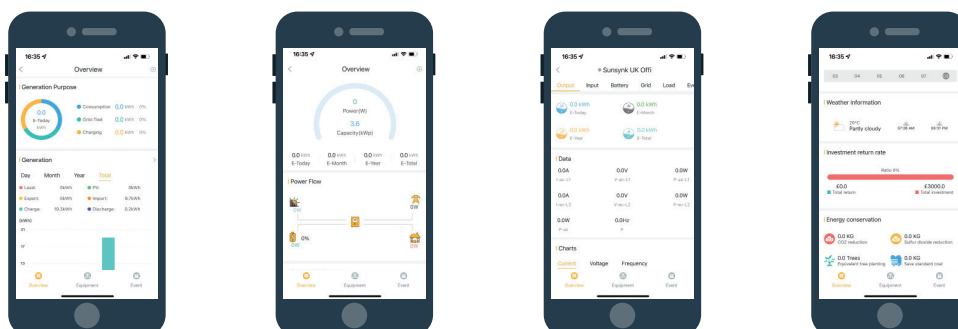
16:35
Overview
Generation Purpose
0.0
E-Today
kWh
Consumption 0.0 kWh 0%
Grid Feel 0.0 kWh 0%
Charging 0.0 kWh 0%
Generation
Day Month Year Total
Load 0kWh
PV 0kWh
Export 0kWh
Import 8.7kWh
Charge 19.2kWh
Discharge 0.2kWh
(kWh)
Overview Equipment Event

16:35
Overview
0
Power(W)
3.6
Capacity(kWp)
0.0 kWh E-Today
0.0 kWh E-Month
0.0 kWh E-Year
0.0 kWh E-Total
Power Flow
0W
0W
0%
0W
0W
Overview Equipment Event

16:35
Sunsynk UK Offi
Output Input Battery Grid Load Ev
0.0 kWh E-Today
0.0 kWh E-Month
0.0 kWh E-Year
0.0 kWh E-Total
Data
0.0A
0.0V
0.0W
0.0A
0.0V
0.0W
0.0W
0.0Hz
Charts
Current Voltage Frequency
Overview Equipment Event

16:35
03 04 05 06 07
Weather information
20°C Partly cloudy
07:38 AM
08:31 PM
Investment return rate
Ratio 0%
£0.0
Total return
£3000.0
Total investment
Energy conservation
0.0 KG
CO2 reduction
0.0 KG
Sulfur dioxide reduction
0.0 Trees
Equivalent tree planting
0.0 KG
Save standard coal
Overview Equipment Event